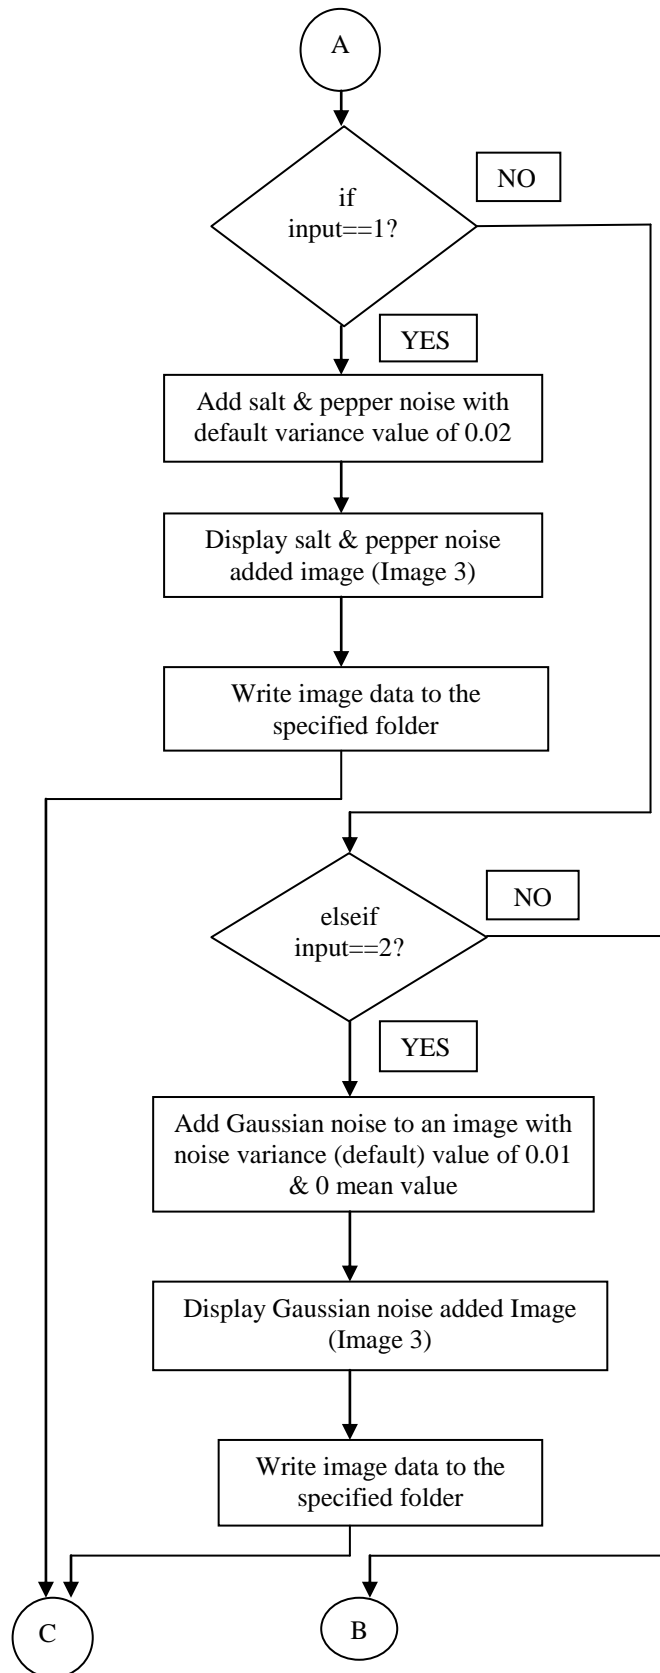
A

if input==1?

NO

YES

Add salt & pepper noise with default variance value of 0.02

Display salt & pepper noise added image (Image 3)

Write image data to the specified folder

elseif input==2?

NO

YES

Add Gaussian noise to an image with noise variance (default) value of 0.01 & 0 mean value

Display Gaussian noise added Image (Image 3)

Write image data to the specified folder

C

B